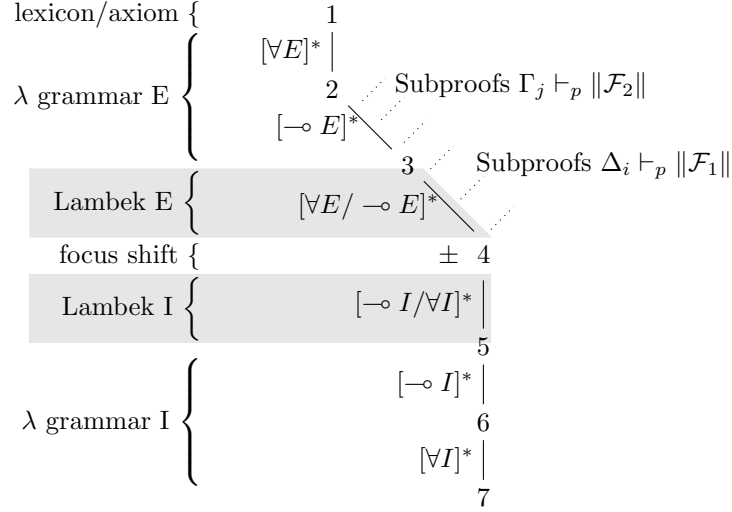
lexicon/axiom { 1

$[\forall E]^*$

$\lambda$ grammar E { 2

$[\multimap E]^*$

Subproofs $\Gamma_j \vdash_p \|\mathcal{F}_2\|$

3

Subproofs $\Delta_i \vdash_p \|\mathcal{F}_1\|$

Lambek E { $[\forall E/\multimap E]^*$

focus shift { $\pm$ 4

Lambek I { $[\multimap I/\forall I]^*$

5

$\lambda$ grammar I { $[\multimap I]^*$

6

$[\forall I]^*$

7